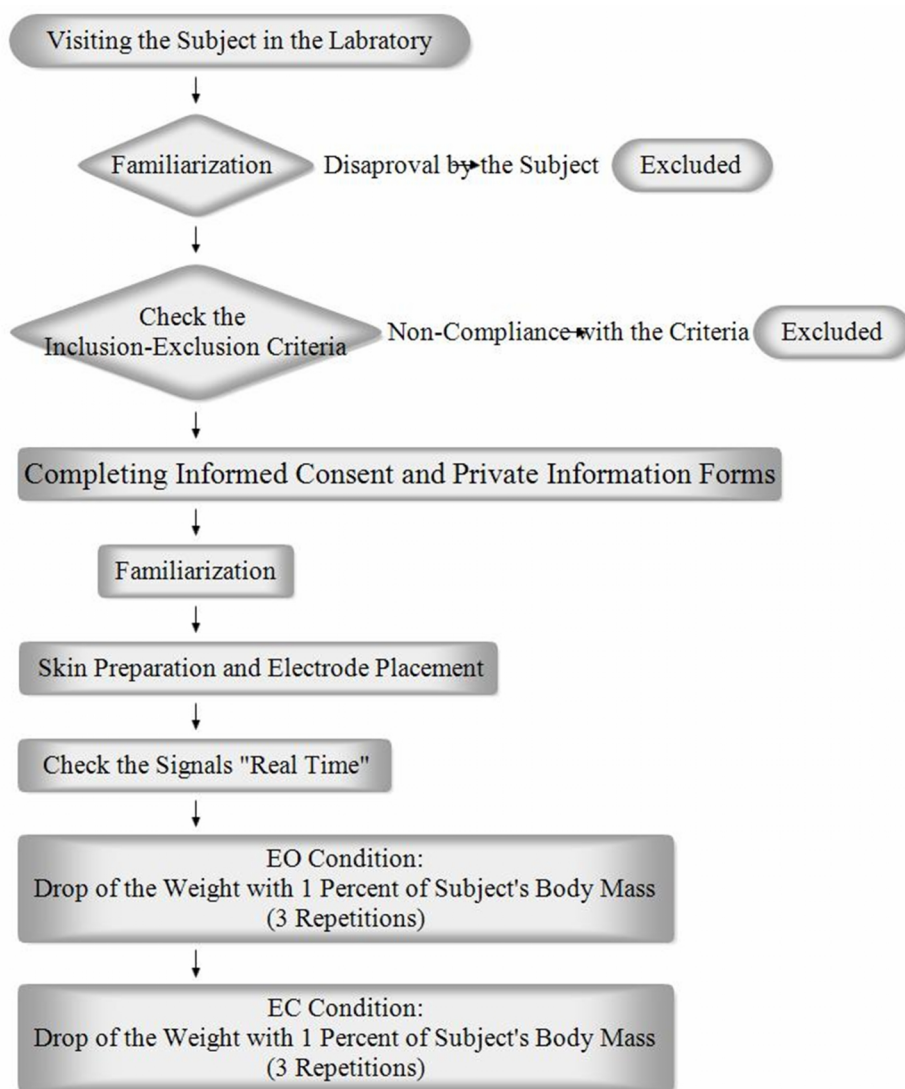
Visiting the Subject in the Labratory

Familiarization

Disaproval by the Subject

Excluded

Check the Inclusion-Exclusion Criteria

Non-Compliance with the Criteria

Excluded

Completing Informed Consent and Private Information Forms

Familiarization

Skin Preparation and Electrode Placement

Check the Signals "Real Time"

EO Condition:
Drop of the Weight with 1 Percent of Subject's Body Mass
(3 Repetitions)

EC Condition:
Drop of the Weight with 1 Percent of Subject's Body Mass
(3 Repetitions)